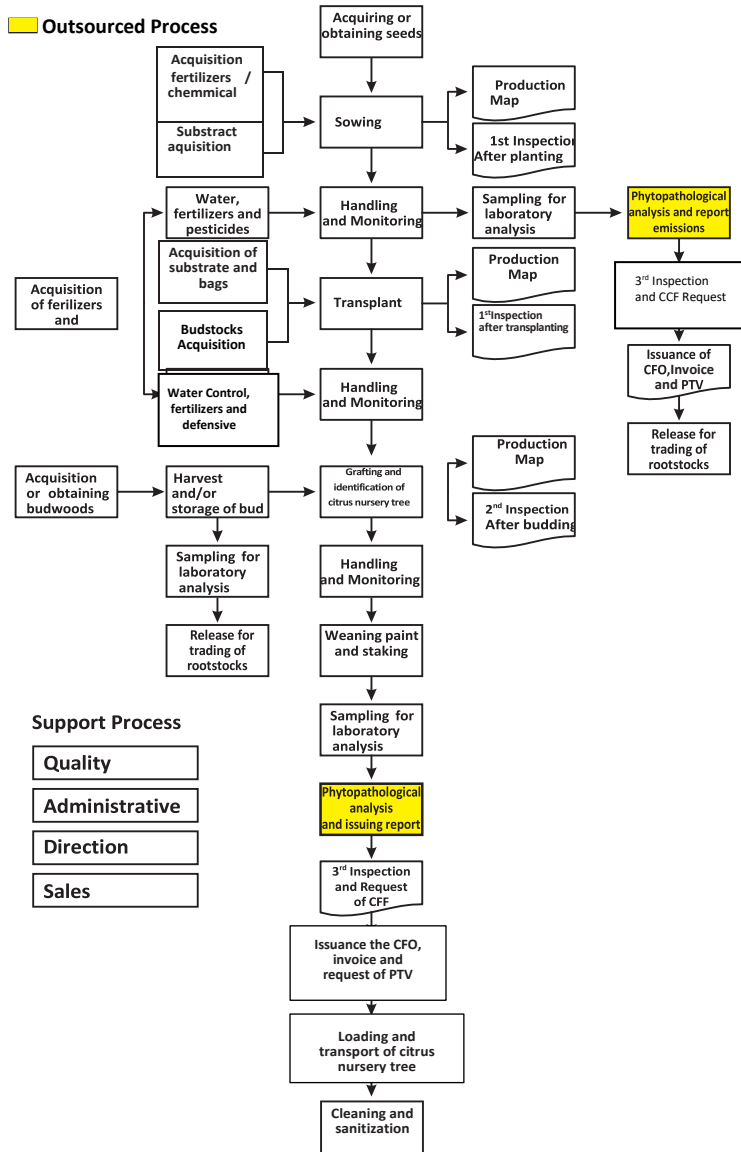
Outsourced Process

Acquiring or obtaining seeds

Acquisition fertilizers / chemmical

Substract aquisition

Sowing

Production Map

1st Inspection After planting

Water, fertilizers and pesticides

Handling and Monitoring

Sampling for laboratory analysis

Phytopathological analysis and report emissions

Acquisition of ferilizers and

Acquisition of substrate and bags

Transplant

Production Map

1stInspection after transplanting

3rd Inspection and CCF Request

Budstocks Acquisition

Issuance of CFO,Invoice and PTV

Water Control, fertilizers and defensive

Handling and Monitoring

Release for trading of rootstocks

Acquisition or obtaining budwoods

Harvest and/or storage of bud

Grafting and identification of citrus nursery tree

Production Map

2nd Inspection After budding

Sampling for laboratory analysis

Handling and Monitoring

Release for trading of rootstocks

Weaning paint and staking

Support Process

Quality

Administrative

Direction

Sales

Sampling for laboratory analysis

Phytopathological analysis and issuing report

3rd Inspection and Request of CFF

Issuance the CFO, invoice and request of PTV

Loading and transport of citrus nursery tree

Cleaning and sanitization